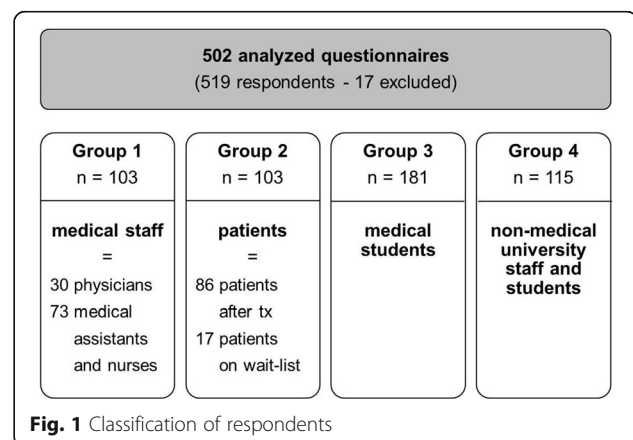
**502 analyzed questionnaires**
(519 respondents - 17 excluded)

**Group 1**
n = 103

**medical staff**
=
30 physicians
73 medical assistants and nurses

**Group 2**
n = 103

**patients**
=
86 patients after tx
17 patients on wait-list

**Group 3**
n = 181

**medical students**

**Group 4**
n = 115

**non-medical university staff and students**

**Fig. 1** Classification of respondents